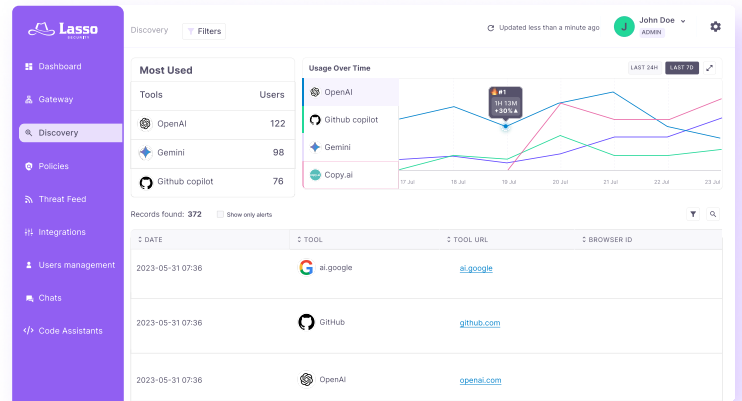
Lasso
SECURITY

Dashboard
Gateway
Discovery
Policies
Threat Feed
Integrations
Users management
Chats
Code Assistants

Discovery
Filters

Updated less than a minute ago
J
John Doe
ADMIN

Most Used

| Tools | Users |
|---|---|
| OpenAI | 122 |
| Gemini | 98 |
| Github copilot | 76 |

Usage Over Time
LAST 24H
LAST 7D

OpenAI
Github copilot
Gemini
Copy.ai

#1
1H 13M
+30%

17 Jul
18 Jul
19 Jul
20 Jul
21 Jul
22 Jul
23 Jul

Records found: 372
Show only alerts

| DATE | TOOL | TOOL URL | BROWSER ID |
|---|---|---|---|
| 2023-05-31 07:36 | ai.google | ai.google | |
| 2023-05-31 07:36 | GitHub | github.com | |
| 2023-05-31 07:36 | OpenAI | openai.com | |